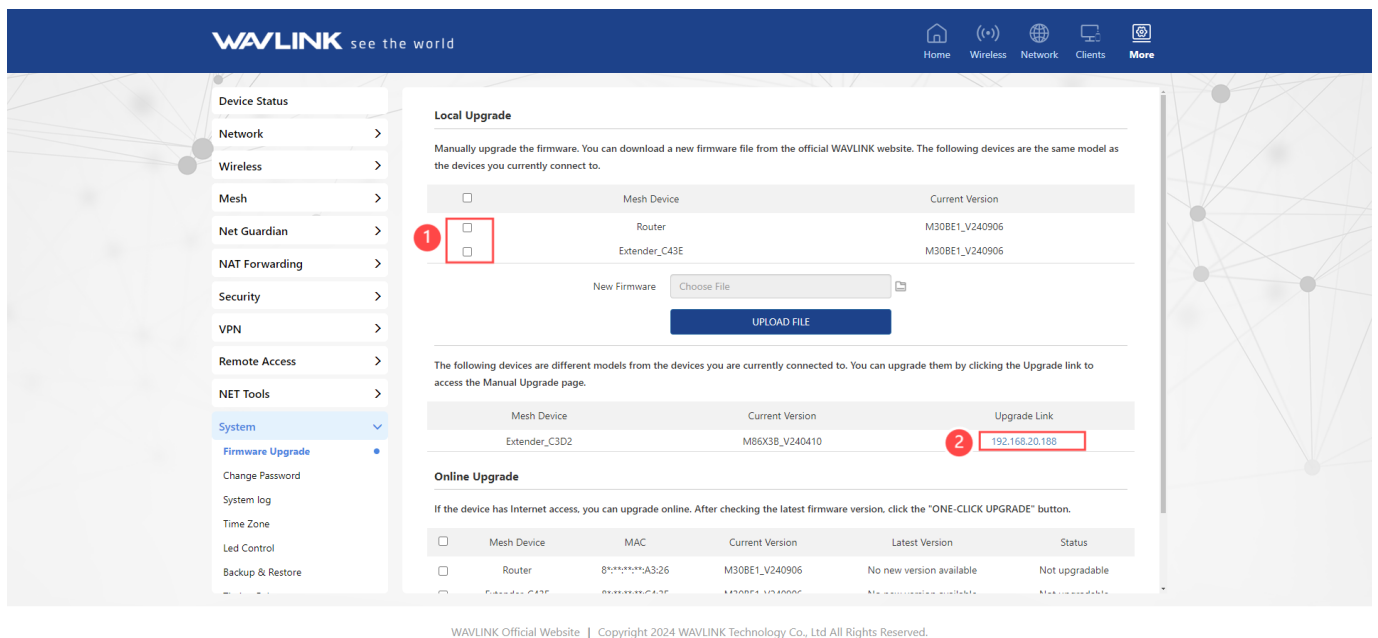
WAVLINK see the world

Home Wireless Network Clients More

Device Status
Network
Wireless
Mesh
Net Guardian
NAT Forwarding
Security
VPN
Remote Access
NET Tools
System
Firmware Upgrade
Change Password
System log
Time Zone
Led Control
Backup & Restore

Local Upgrade

Manually upgrade the firmware. You can download a new firmware file from the official WAVLINK website. The following devices are the same model as the devices you currently connect to.

| | Mesh Device | Current Version |
|---|---|---|
| | Router | M30BE1_V240906 |
| | Extender_C43E | M30BE1_V240906 |

1

New Firmware Choose File

UPLOAD FILE

The following devices are different models from the devices you are currently connected to. You can upgrade them by clicking the Upgrade link to access the Manual Upgrade page.

| Mesh Device | Current Version | Upgrade Link |
|---|---|---|
| Extender_C3D2 | M86X3B_V240410 | 192.168.20.188 |

2

Online Upgrade

If the device has Internet access, you can upgrade online. After checking the latest firmware version, click the "ONE-CLICK UPGRADE" button.

| | Mesh Device | MAC | Current Version | Latest Version | Status |
|---|---|---|---|---|---|
| | Router | 8*:**:**:**:A3:26 | M30BE1_V240906 | No new version available | Not upgradable |
| | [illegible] | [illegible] | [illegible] | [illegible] | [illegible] |

WAVLINK Official Website | Copyright 2024 WAVLINK Technology Co., Ltd All Rights Reserved.